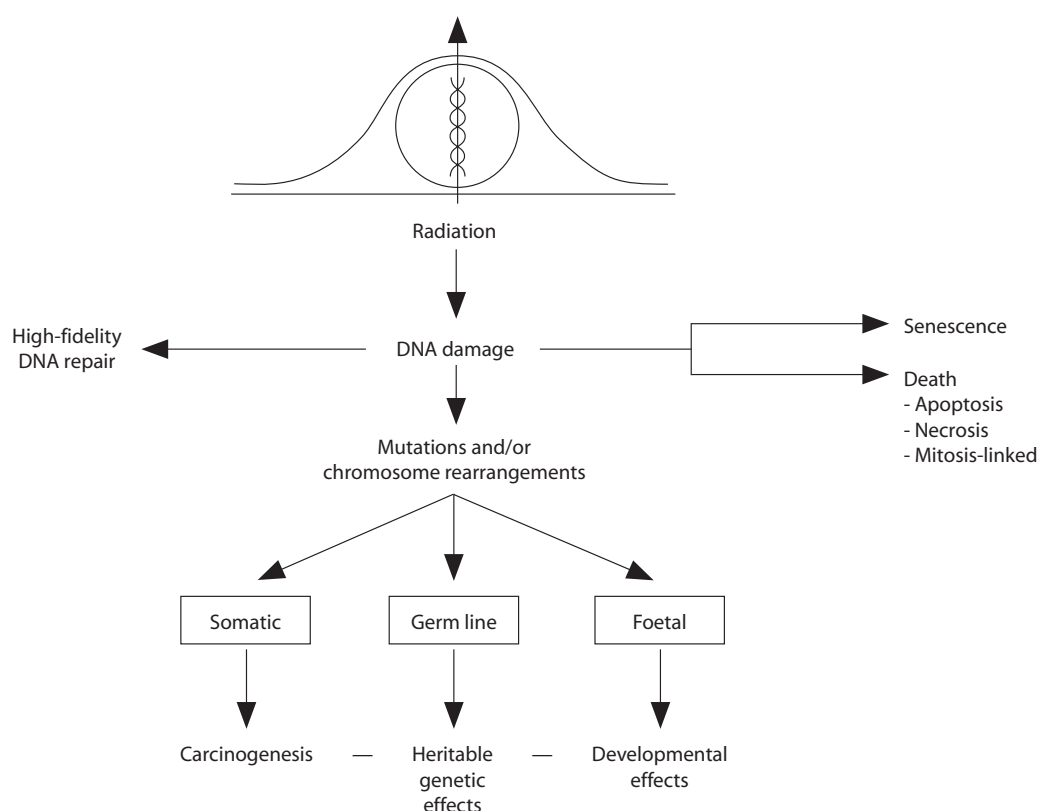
Radiation

High-fidelity DNA repair

DNA damage

Senescence

Death
- Apoptosis
- Necrosis
- Mitosis-linked

Mutations and/or chromosome rearrangements

Somatic

Germ line

Foetal

Carcinogenesis — Heritable genetic effects — Developmental effects